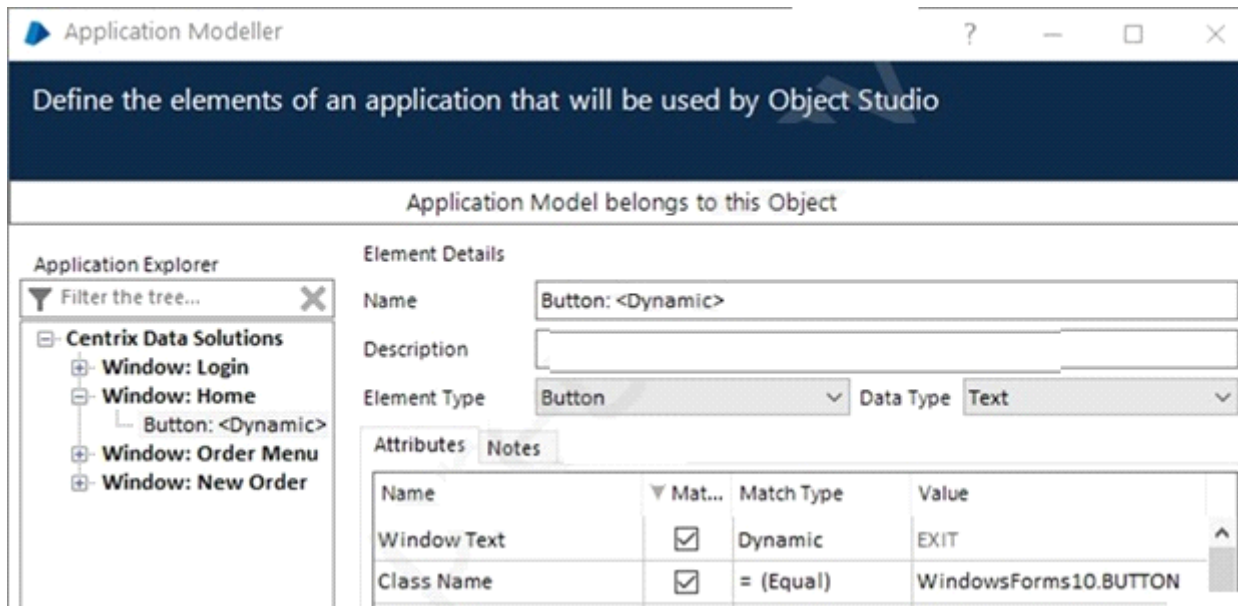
Application Modeller

?

Define the elements of an application that will be used by Object Studio

Application Model belongs to this Object

Application Explorer

Filter the tree...

Centrix Data Solutions
Window: Login
Window: Home
Button: <Dynamic>
Window: Order Menu
Window: New Order

Element Details

Name Button: <Dynamic>

Description

Element Type Button Data Type Text

Attributes Notes

| Name | Mat... | Match Type | Value |
|---|---|---|---|
| Window Text | ☑ | Dynamic | EXIT |
| Class Name | ☑ | = (Equal) | WindowsForms10.BUTTON |